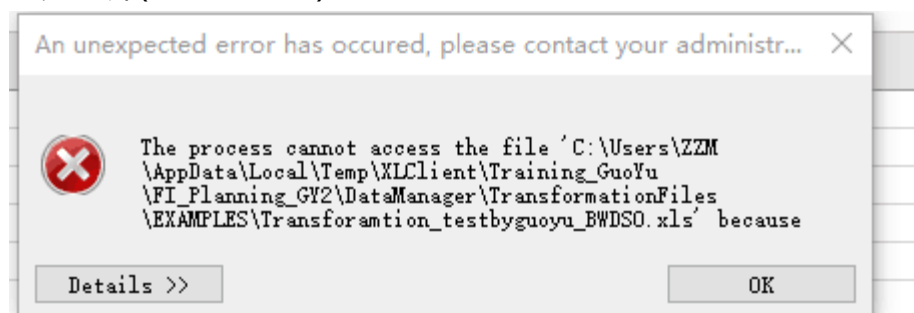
An unexpected error has occured, please contact your administr... ×

The process cannot access the file 'C:\Users\ZZM\AppData\Local\Temp\XLClient\Training_GuoYu\FI_Planning_GY2\DataManager\TransformationFiles\EXAMPLES\Transforamtion_testbyguoyu_BWDSO.xls' because

Details >>

OK